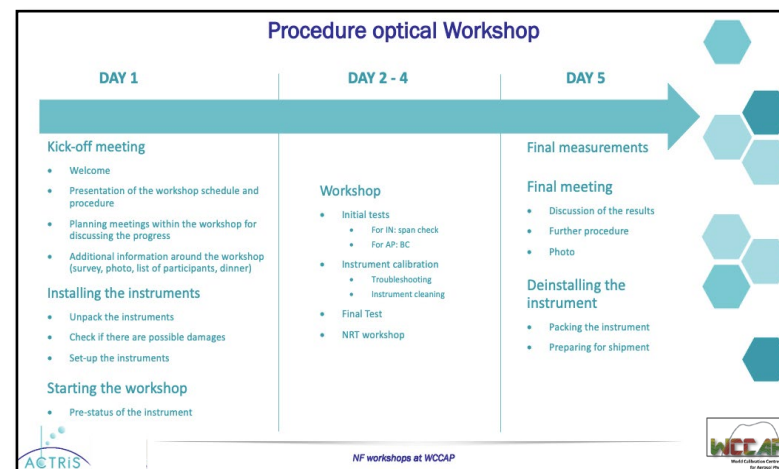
Procedure optical Workshop

DAY 1

DAY 2 - 4

DAY 5

Kick-off meeting

- Welcome
- Presentation of the workshop schedule and procedure
- Planning meetings within the workshop for discussing the progress
- Additional information around the workshop (survey, photo, list of participants, dinner)

Installing the instruments

- Unpack the instruments
- Check if there are possible damages
- Set-up the instruments

Starting the workshop

- Pre-status of the instrument

Workshop

- Initial tests
  - For IN: span check
  - For AP: BC
- Instrument calibration
  - Troubleshooting
  - Instrument cleaning
- Final Test
- NRT workshop

Final measurements

Final meeting

- Discussion of the results
- Further procedure
- Photo

Deinstalling the instrument

- Packing the instrument
- Preparing for shipment

ACTRIS

NF workshops at WCCAP

WCCAP
World Calibration Centre for Aerosol Ph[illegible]